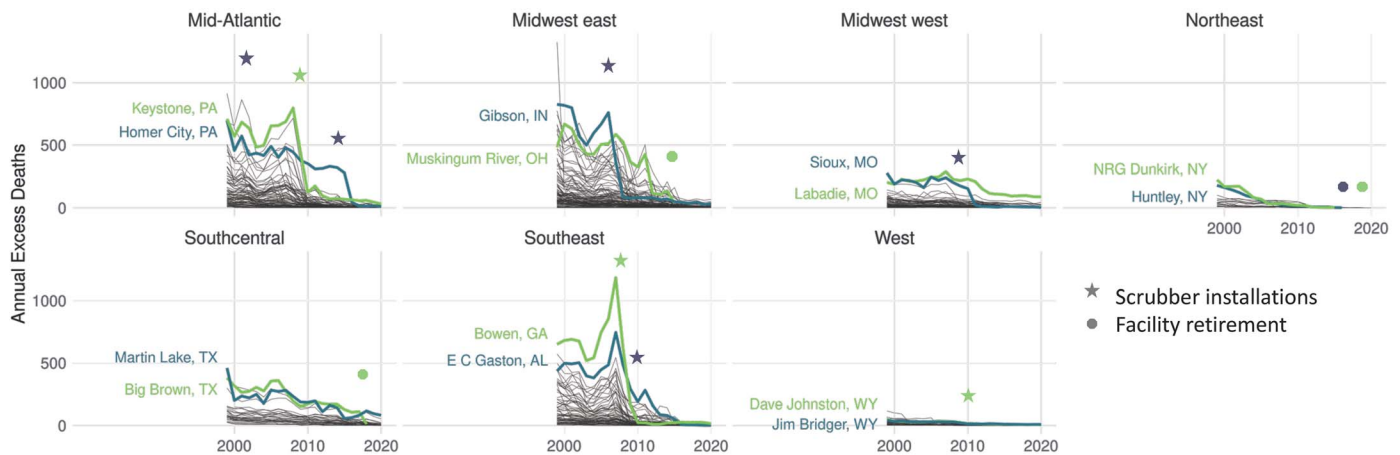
Mid-Atlantic

1000

500

0

Keystone, PA

Homer City, PA

Midwest east

Gibson, IN

Muskingum River, OH

Midwest west

Sioux, MO

Labadie, MO

Northeast

NRG Dunkirk, NY

Huntley, NY

2000 2010 2020

Annual Excess Deaths

Southcentral

1000

500

0

Martin Lake, TX

Big Brown, TX

2000 2010 2020

Southeast

Bowen, GA

E C Gaston, AL

2000 2010 2020

West

Dave Johnston, WY

Jim Bridger, WY

2000 2010 2020

Scrubber installations

Facility retirement